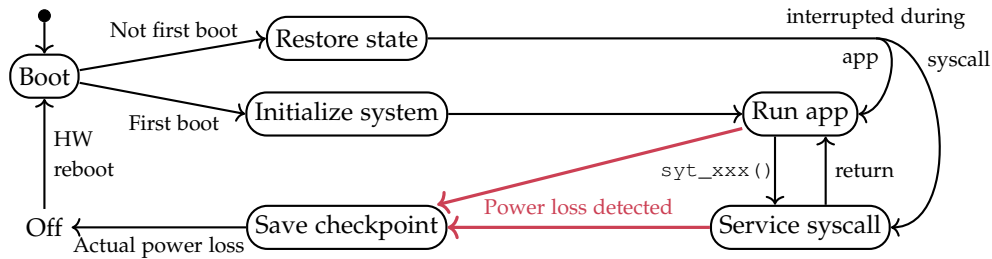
Not first boot
Restore state
interrupted during
app
syscall
Boot
First boot
Initialize system
Run app
HW
reboot
syt_xxx()
return
Power loss detected
Off
Save checkpoint
Service syscall
Actual power loss